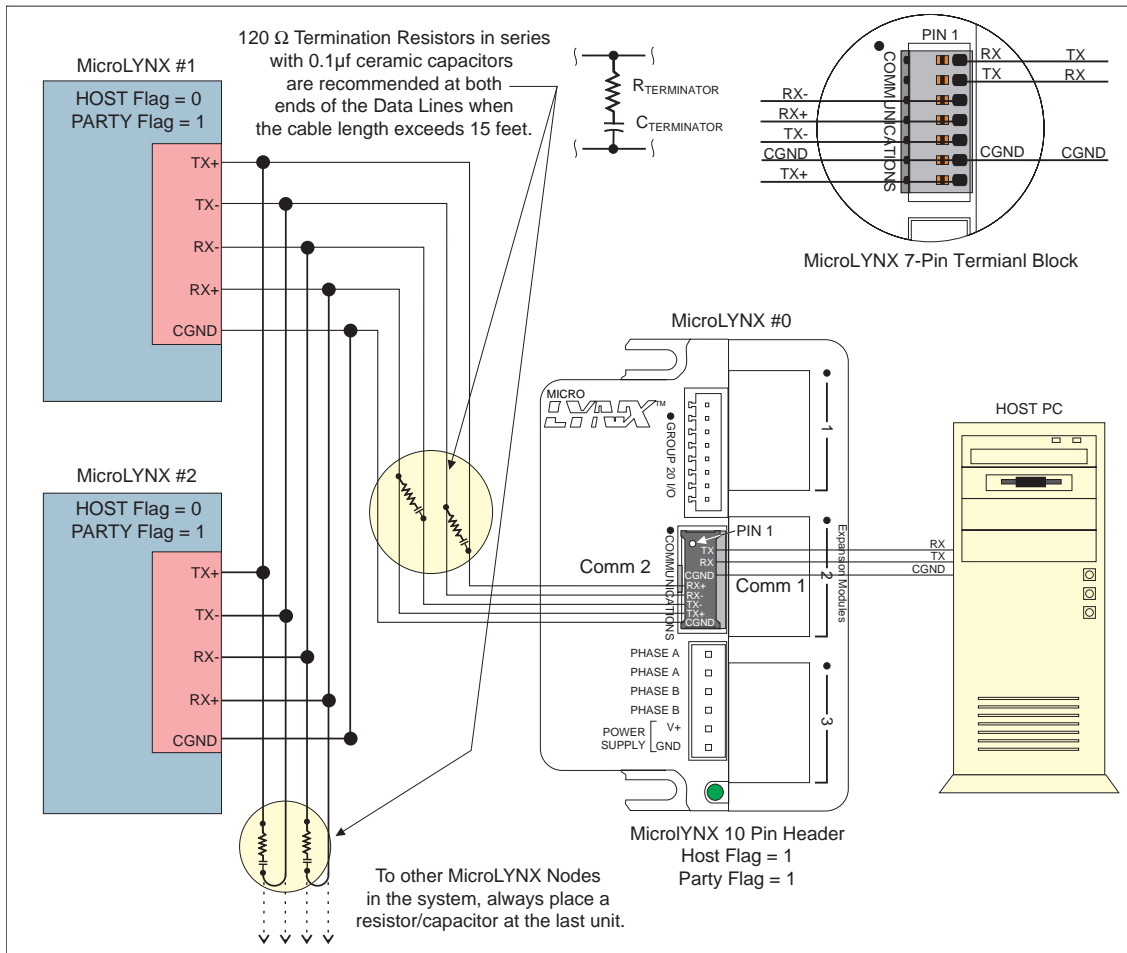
120 Ω Termination Resistors in series with 0.1µf ceramic capacitors are recommended at both ends of the Data Lines when the cable length exceeds 15 feet.

$R_{TERMINATOR}$
$C_{TERMINATOR}$

PIN 1
COMMUNICATIONS
RX TX
TX RX
RX-
RX+
TX-
CGND CGND CGND
TX+

MicroLYNX 7-Pin Termianl Block

MicroLYNX #1
HOST Flag = 0
PARTY Flag = 1
TX+
TX-
RX-
RX+
CGND

MicroLYNX #2
HOST Flag = 0
PARTY Flag = 1
TX+
TX-
RX-
RX+
CGND

MicroLYNX #0
MICRO LYNX™
GROUP 20 I/O
1
PIN 1
COMMUNICATIONS
TX
RX
CGND
RX+
RX-
TX-
TX+
CGND
Comm 2
Comm 1
2
Expansion Modules
PHASE A
PHASE A
PHASE B
PHASE B
POWER SUPPLY V+
GND
3

HOST PC
RX
TX
CGND

MicrolYNX 10 Pin Header
Host Flag = 1
Party Flag = 1

To other MicroLYNX Nodes in the system, always place a resistor/capacitor at the last unit.